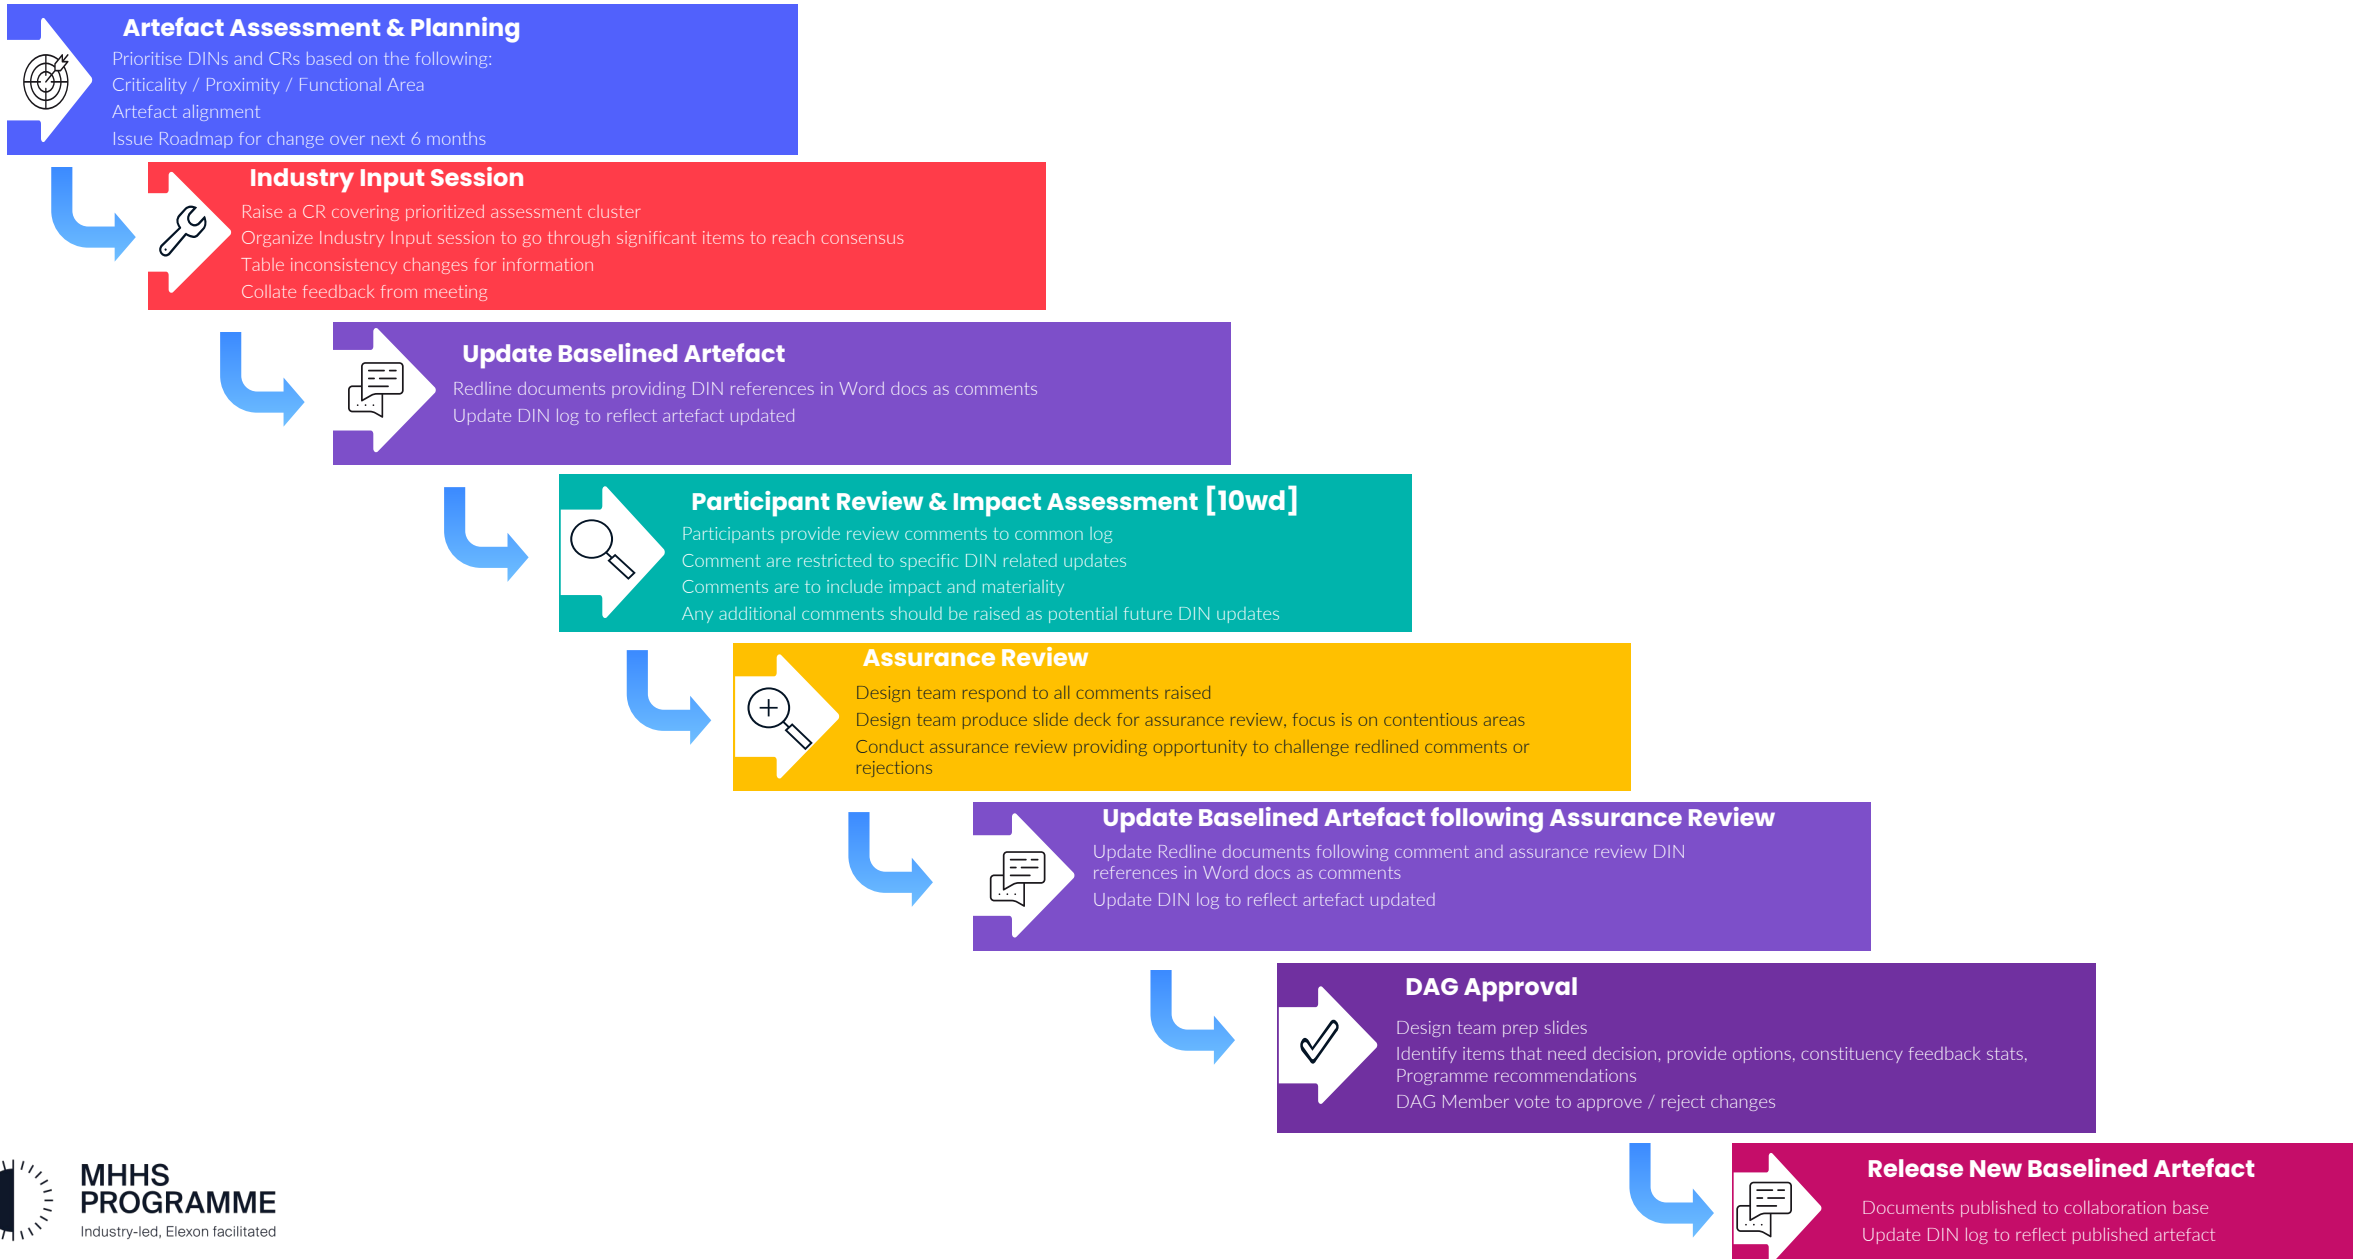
Artefact Assessment & Planning

Prioritise DINs and CRs based on the following:
Criticality / Proximity / Functional Area
Artefact alignment
Issue Roadmap for change over next 6 months

Industry Input Session

Raise a CR covering prioritized assessment cluster
Organize Industry Input session to go through significant items to reach consensus
Table inconsistency changes for information
Collate feedback from meeting

Update Baselined Artefact

Redline documents providing DIN references in Word docs as comments
Update DIN log to reflect artefact updated

Participant Review & Impact Assessment [10wd]

Participants provide review comments to common log
Comment are restricted to specific DIN related updates
Comments are to include impact and materiality
Any additional comments should be raised as potential future DIN updates

Assurance Review

Design team respond to all comments raised
Design team produce slide deck for assurance review, focus is on contentious areas
Conduct assurance review providing opportunity to challenge redlined comments or rejections

Update Baselined Artefact following Assurance Review

Update Redline documents following comment and assurance review DIN references in Word docs as comments
Update DIN log to reflect artefact updated

DAG Approval

Design team prep slides
Identify items that need decision, provide options, constituency feedback stats, Programme recommendations
DAG Member vote to approve / reject changes

Release New Baselined Artefact

Documents published to collaboration base
Update DIN log to reflect published artefact

MHHS PROGRAMME
Industry-led, Elexon facilitated